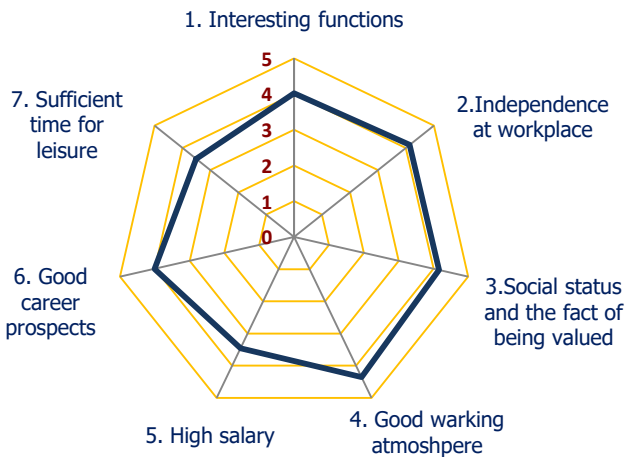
1. Interesting functions

5
4
3
2
1
0

2.Independence at workplace

3.Social status and the fact of being valued

4. Good warking atmoshpere

5. High salary

6. Good career prospects

7. Sufficient time for leisure